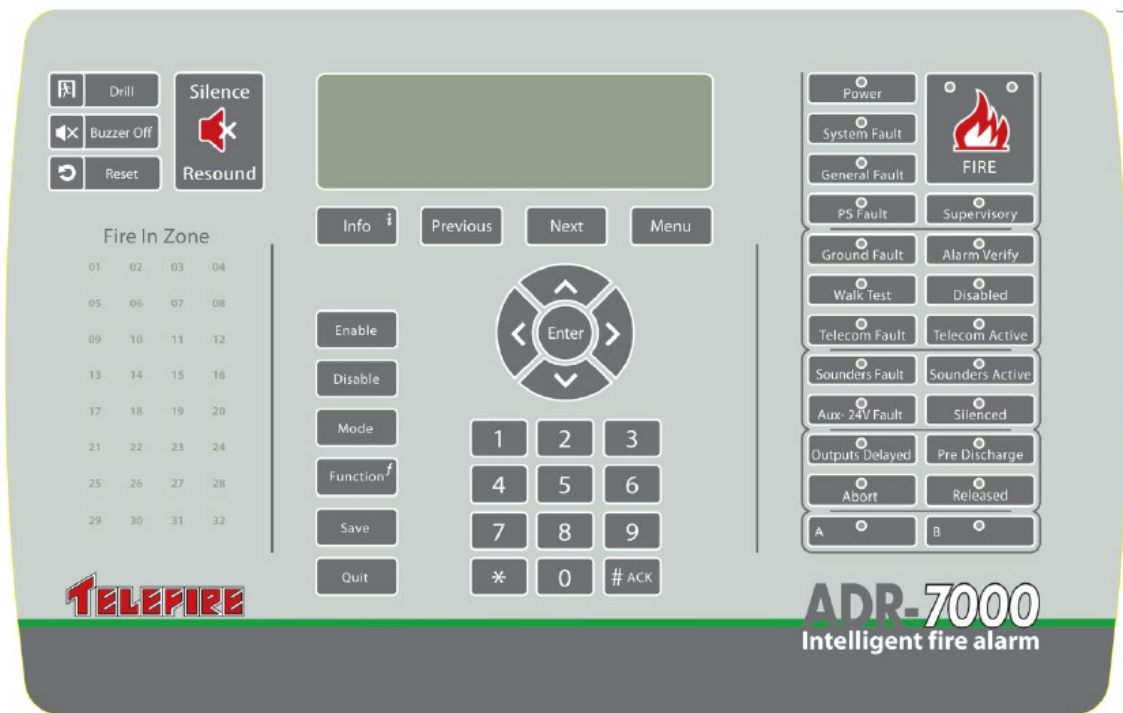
Drill
Buzzer Off
Reset
Silence
Resound

Info $^{i}$
Previous
Next
Menu

Fire In Zone

| 01 | 02 | 03 | 04 |
|---|---|---|---|
| 05 | 06 | 07 | 08 |
| 09 | 10 | 11 | 12 |
| 13 | 14 | 15 | 16 |
| 17 | 18 | 19 | 20 |
| 21 | 22 | 23 | 24 |
| 25 | 26 | 27 | 28 |
| 29 | 30 | 31 | 32 |

Enable
Disable
Mode
Function $^{f}$
Save
Quit

Enter

1 2 3
4 5 6
7 8 9
$*$ 0 # ACK

Power
System Fault
General Fault
FIRE
PS Fault
Supervisory
Ground Fault
Alarm Verify
Walk Test
Disabled
Telecom Fault
Telecom Active
Sounders Fault
Sounders Active
Aux- 24V Fault
Silenced
Outputs Delayed
Pre Discharge
Abort
Released
A
B

TELEFIRE

ADR-7000
Intelligent fire alarm